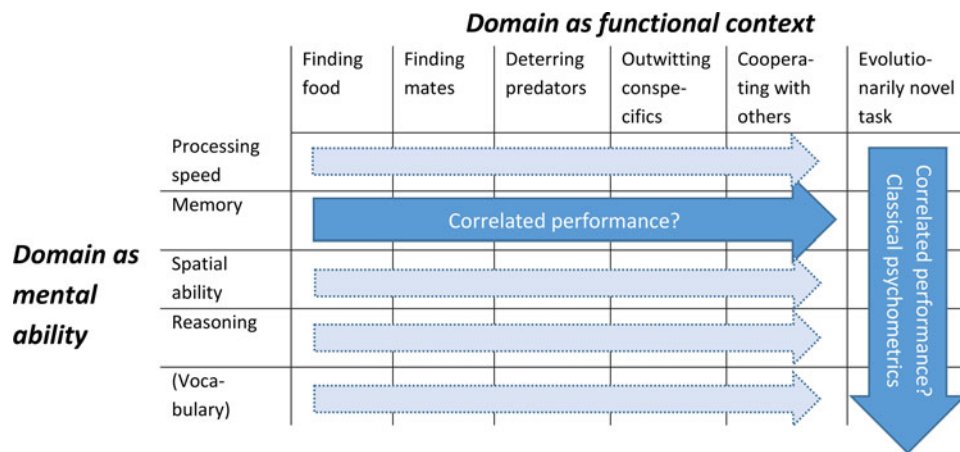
**Domain as functional context**

| | Finding food | Finding mates | Deterring predators | Outwitting conspecifics | Cooperating with others | Evolutionarily novel task |
|---|---|---|---|---|---|---|
| Processing speed | | | | | | |
| Memory | Correlated performance? | | | | | |
| Spatial ability | | | | | | |
| Reasoning | | | | | | |
| (Vocabulary) | | | | | | |

**Domain as mental ability**

Correlated performance?
Classical psychometrics